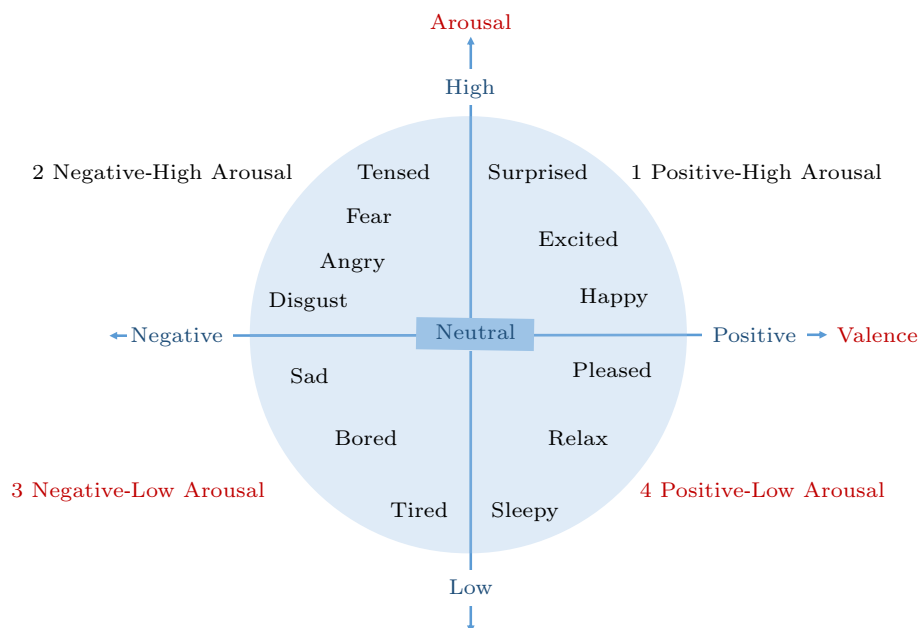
Arousal

High

2 Negative-High Arousal

Tensed

Surprised

1 Positive-High Arousal

Fear

Excited

Angry

Happy

Disgust

Negative

Neutral

Positive

Valence

Sad

Pleased

Bored

Relax

3 Negative-Low Arousal

4 Positive-Low Arousal

Tired

Sleepy

Low